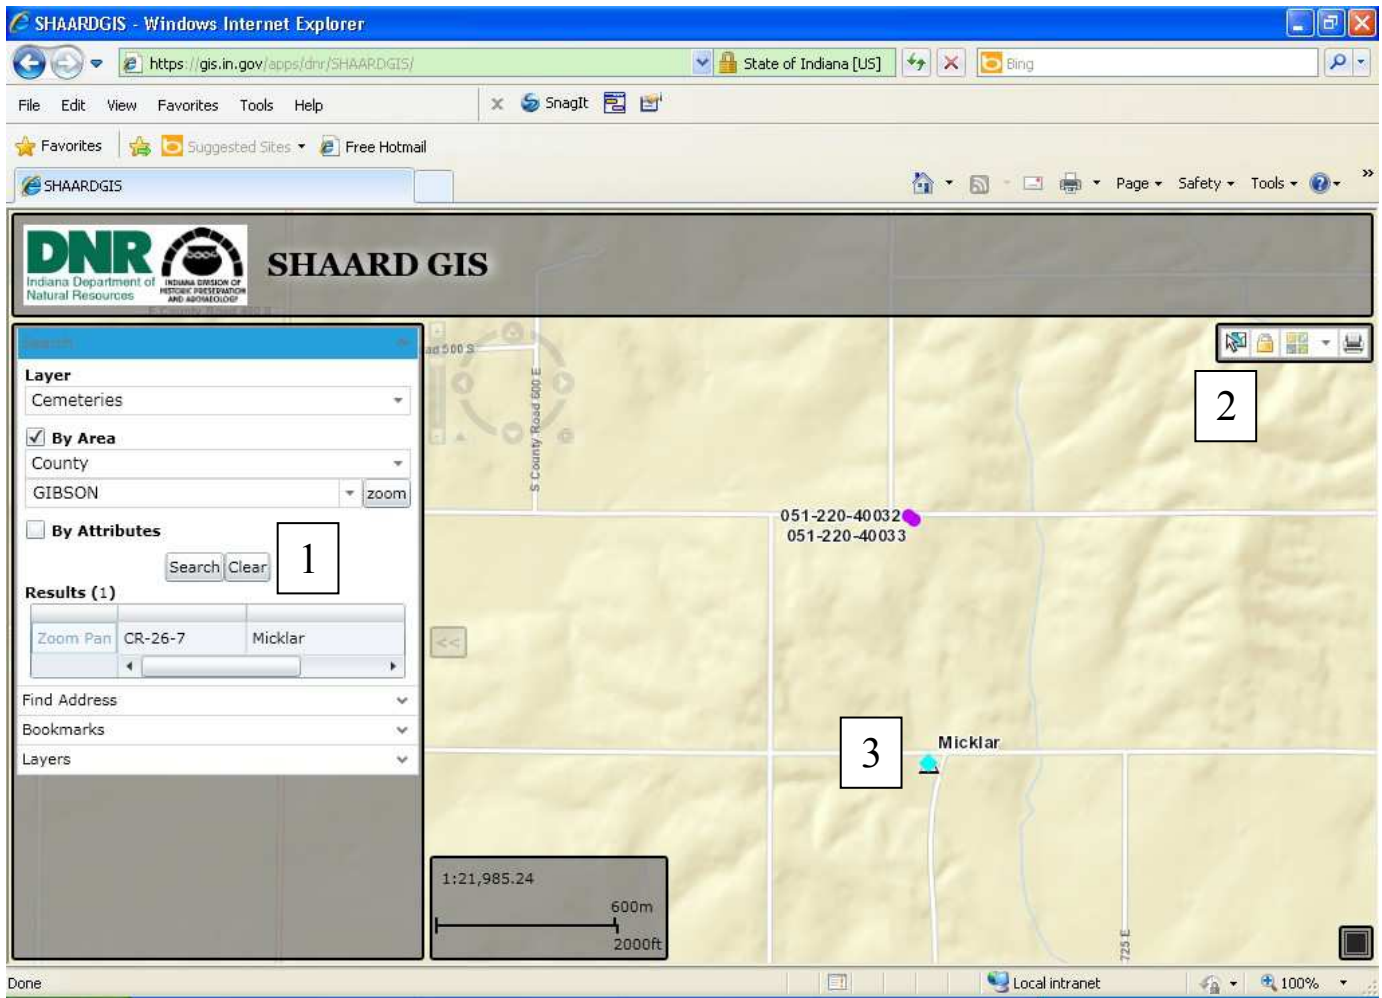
SHAARDGIS - Windows Internet Explorer

https://gis.in.gov/apps/dnr/SHAARDGIS/
State of Indiana [US]
Bing

File Edit View Favorites Tools Help
SnagIt

Favorites Suggested Sites Free Hotmail

SHAARDGIS

Page Safety Tools

DNR Indiana Department of Natural Resources
INDIANA DIVISION OF HISTORIC PRESERVATION AND ARCHAEOLOGY

SHAARD GIS

Search

Layer
Cemeteries

By Area
County
GIBSON zoom

By Attributes

Search Clear

1

Results (1)

| Zoom Pan | CR-26-7 | Micklar |
|---|---|---|

Find Address
Bookmarks
Layers

2

S County Road 600 E

051-220-40032
051-220-40033

3

Micklar

1:21,985.24
600m
2000ft

725 E

Done
Local intranet
100%